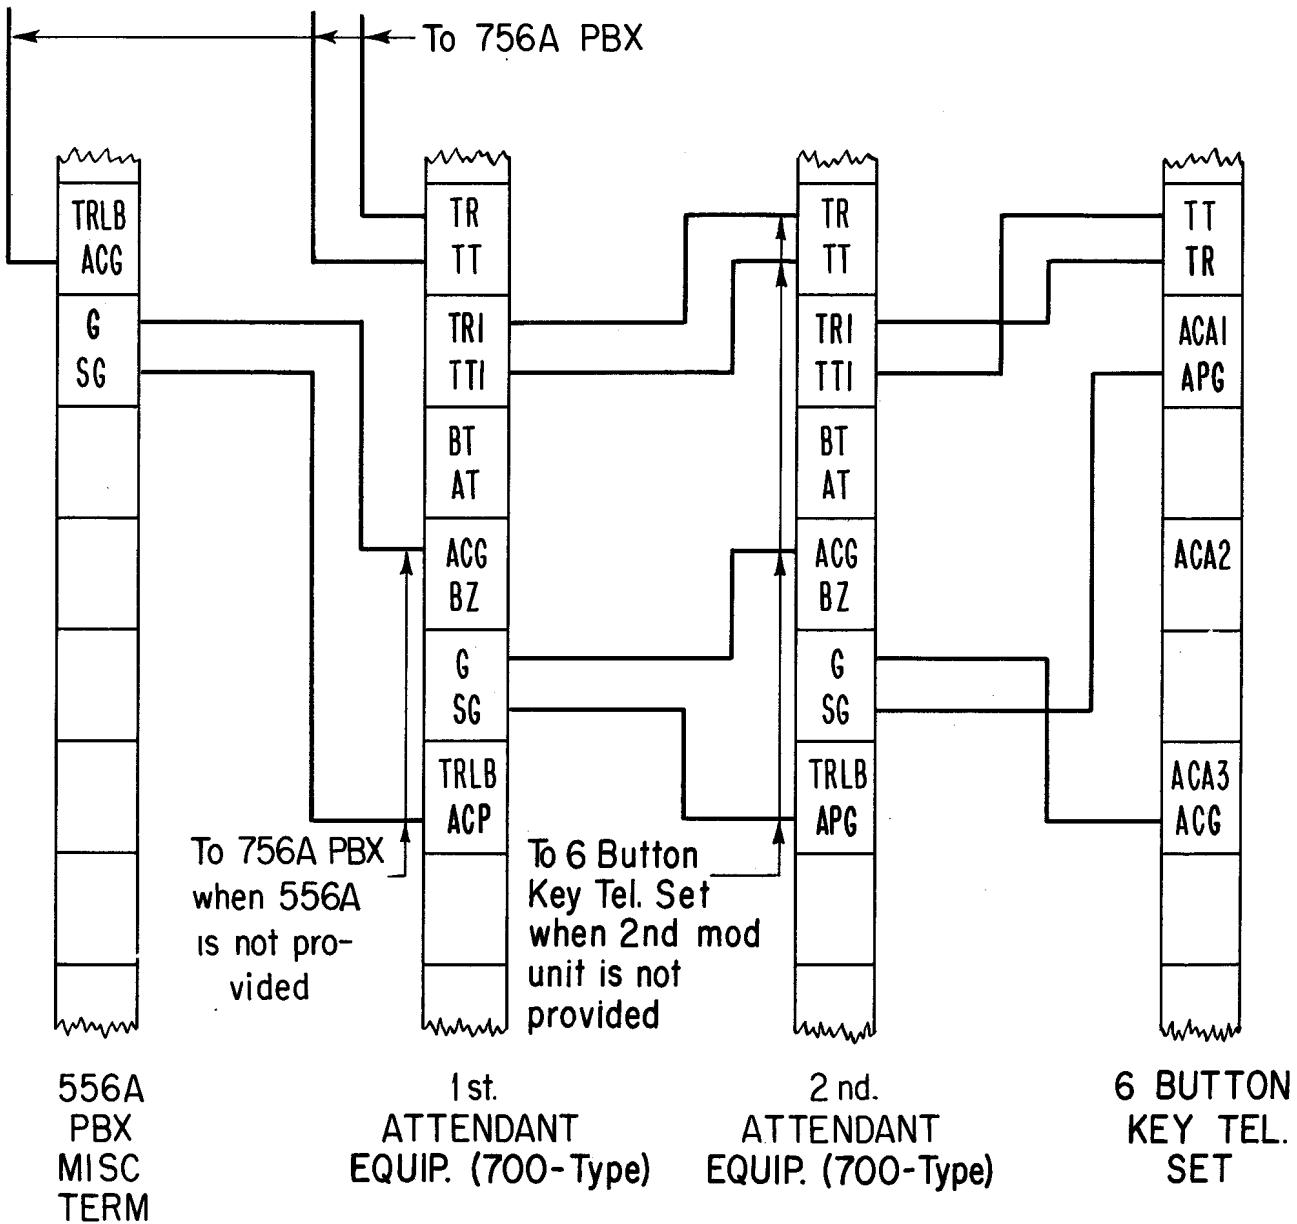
To 756A PBX

TRLB
ACG
G
SG

TR
TT
TRI
TTI
BT
AT
ACG
BZ
G
SG
TRLB
ACP

TR
TT
TRI
TTI
BT
AT
ACG
BZ
G
SG
TRLB
APG

TT
TR
ACAI
APG
ACA2
ACA3
ACG

To 756A PBX when 556A is not provided

To 6 Button Key Tel. Set when 2nd mod unit is not provided

556A
PBX
MISC
TERM

1st.
ATTENDANT
EQUIP. (700-Type)

2nd.
ATTENDANT
EQUIP. (700-Type)

6 BUTTON
KEY TEL.
SET